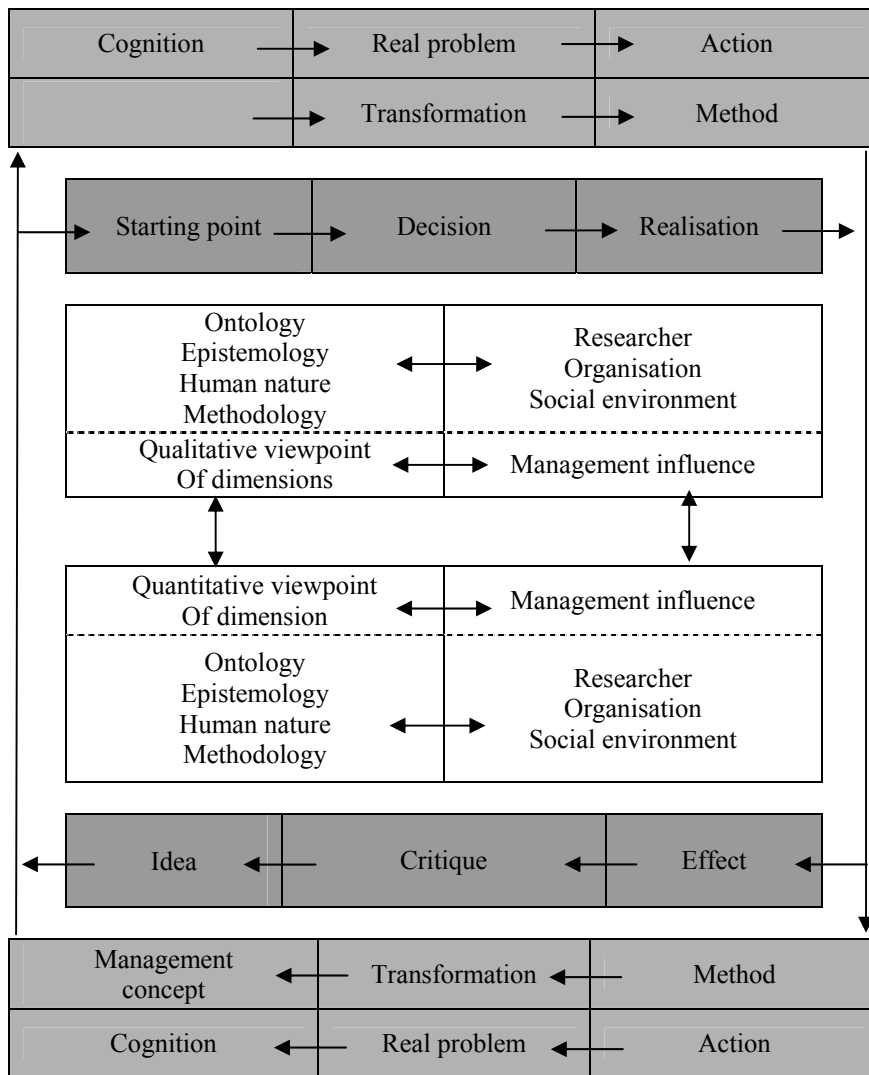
| Cognition | Real problem | Action |
|---|---|---|
| | Transformation | Method |

| Starting point | Decision | Realisation |
|---|---|---|

| | |
|---|---|
| Ontology Epistemology Human nature Methodology | Researcher Organisation Social environment |
| Qualitative viewpoint Of dimensions | Management influence |

| | |
|---|---|
| Quantitative viewpoint Of dimension | Management influence |
| Ontology Epistemology Human nature Methodology | Researcher Organisation Social environment |

| Idea | Critique | Effect |
|---|---|---|

| Management concept | Transformation | Method |
|---|---|---|
| Cognition | Real problem | Action |